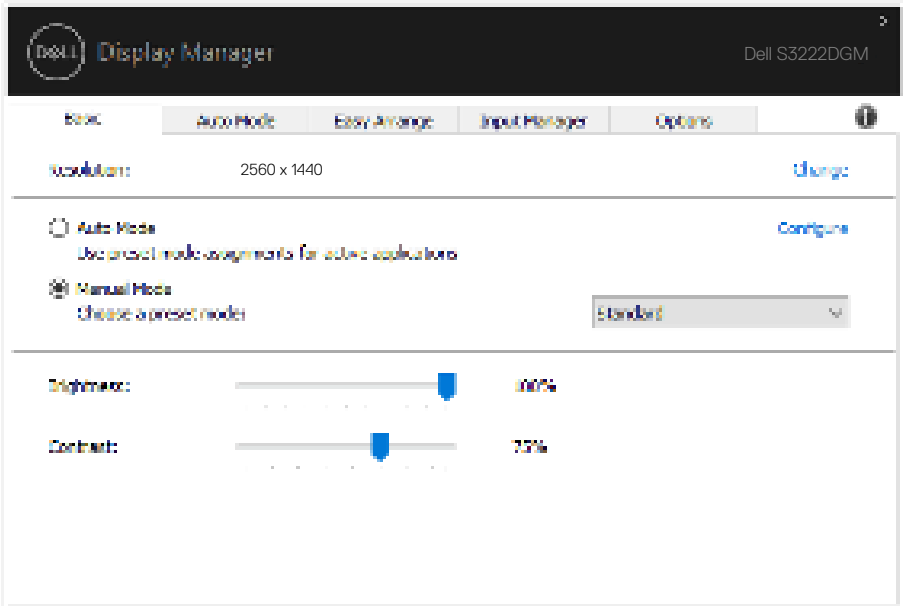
DELL Display Manager

Dell S3222DGM

Basic | Auto Mode | Easy Arrange | Input Manager | Options

Resolution: 2560 x 1440 Change

Auto Mode
Use preset mode assignments for active applications
Configure

Manual Mode
Choose a preset mode:
Standard

Brightness: 100%

Contrast: 75%